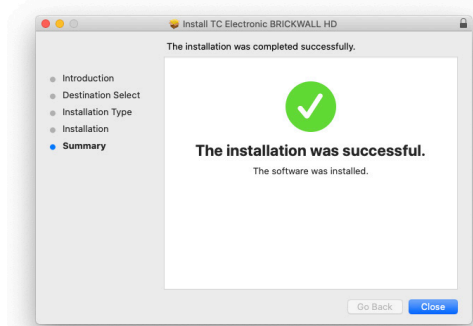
Install TC Electronic BRICKWALL HD

The installation was completed successfully.

Introduction
Destination Select
Installation Type
Installation
Summary

The installation was successful.

The software was installed.

Go Back
Close